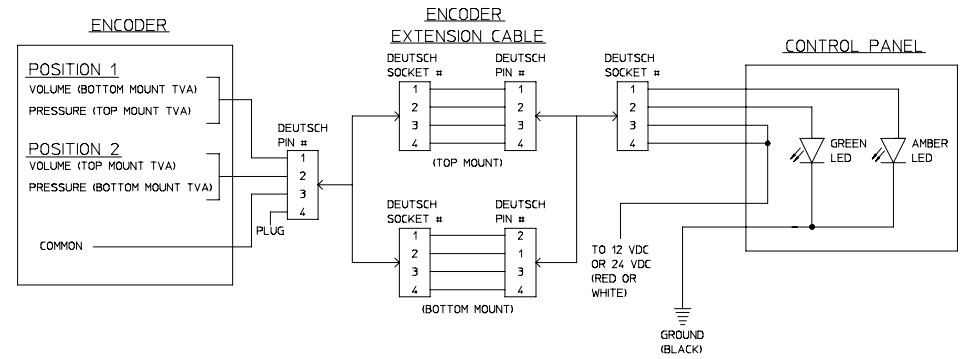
ENCODER

POSITION 1
VOLUME (BOTTOM MOUNT TVA)
PRESSURE (TOP MOUNT TVA)

POSITION 2
VOLUME (TOP MOUNT TVA)
PRESSURE (BOTTOM MOUNT TVA)

COMMON

DEUTSCH PIN #
1
2
3
4
PLUG

ENCODER EXTENSION CABLE

DEUTSCH SOCKET #
1
2
3
4

DEUTSCH PIN #
1
2
3
4

(TOP MOUNT)

DEUTSCH SOCKET #
1
2
3
4

DEUTSCH PIN #
2
1
3
4

(BOTTOM MOUNT)

DEUTSCH SOCKET #
1
2
3
4

CONTROL PANEL

GREEN LED

AMBER LED

TO 12 VDC OR 24 VDC (RED OR WHITE)

GROUND (BLACK)